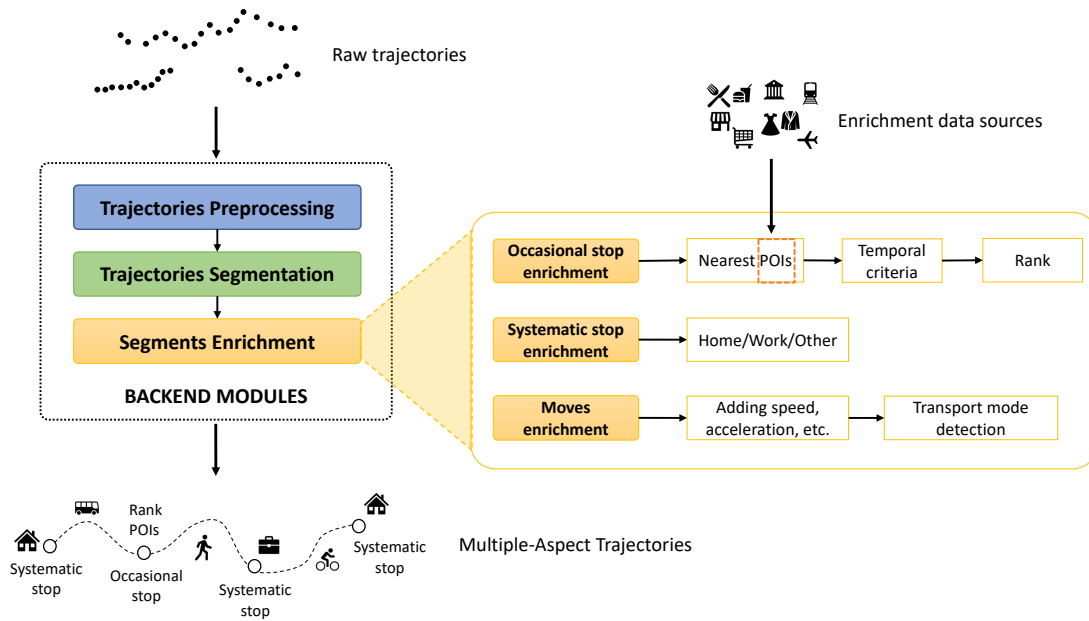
Raw trajectories

Enrichment data sources

Trajectories Preprocessing

Trajectories Segmentation

Segments Enrichment

BACKEND MODULES

Occasional stop enrichment

Nearest POIs

Temporal criteria

Rank

Systematic stop enrichment

Home/Work/Other

Moves enrichment

Adding speed, acceleration, etc.

Transport mode detection

Rank POIs

Systematic stop

Occasional stop

Systematic stop

Systematic stop

Multiple-Aspect Trajectories